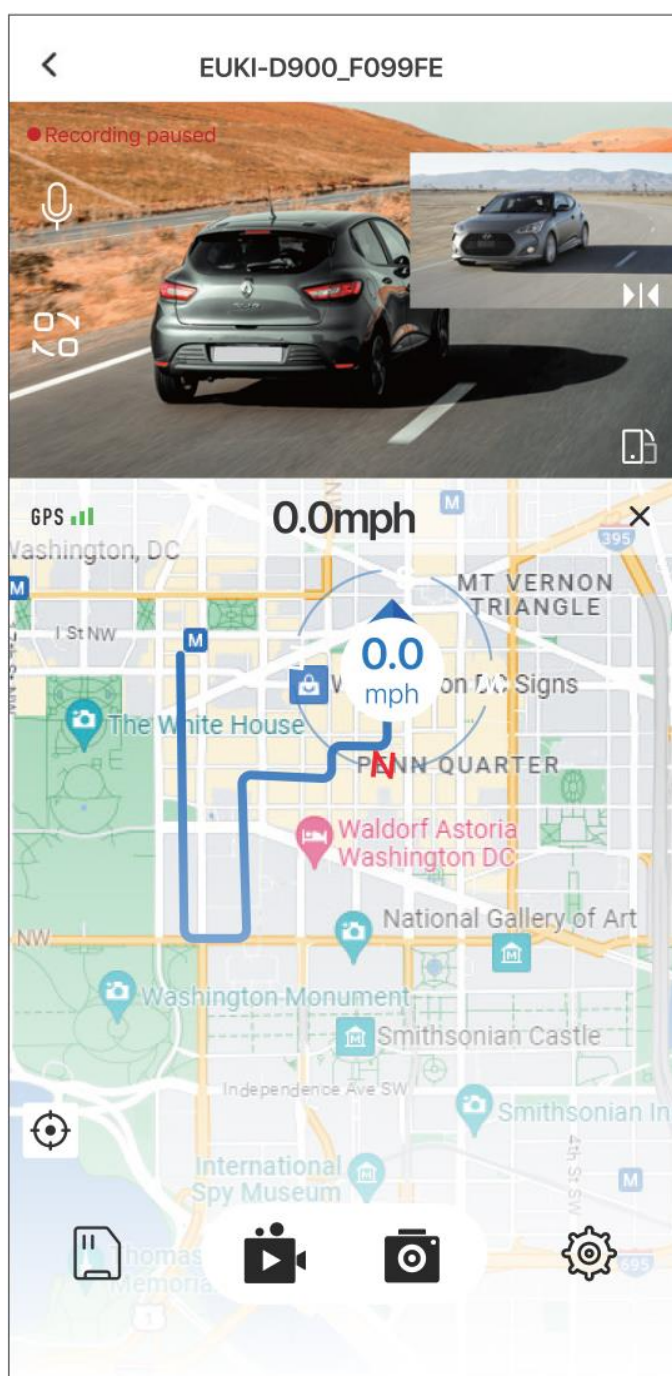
EUKI-D900_F099FE

Recording paused

GPS

0.0mph

Washington, DC

395

MT VERNON TRIANGLE

I St NW

0.0 mph

W on DC Signs

The White House

PENN QUARTER

N

Waldorf Astoria Washington DC

National Gallery of Art

NW

Washington Monument

Smithsonian Castle

Independence Ave SW

Smithsonian In

4th St SW

International Spy Museum

Thomas Memoria

695